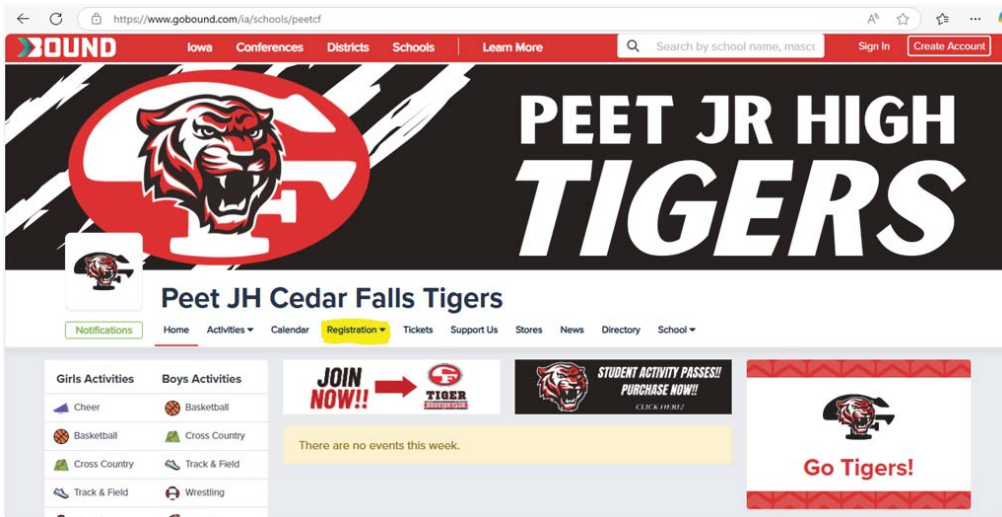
https://www.gobound.com/ia/schools/peetcf

BOUND Iowa Conferences Districts Schools Learn More Search by school name, masc Sign In Create Account

PEET JR HIGH TIGERS

Peet JH Cedar Falls Tigers

Notifications Home Activities Calendar Registration Tickets Support Us Stores News Directory School

| Girls Activities | Boys Activities |
|---|---|
| Cheer | Basketball |
| Basketball | Cross Country |
| Cross Country | Track & Field |
| Track & Field | Wrestling |

JOIN NOW!! TIGER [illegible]

STUDENT ACTIVITY PASSES!! PURCHASE NOW!! CLICK HERE!

There are no events this week.

Go Tigers!